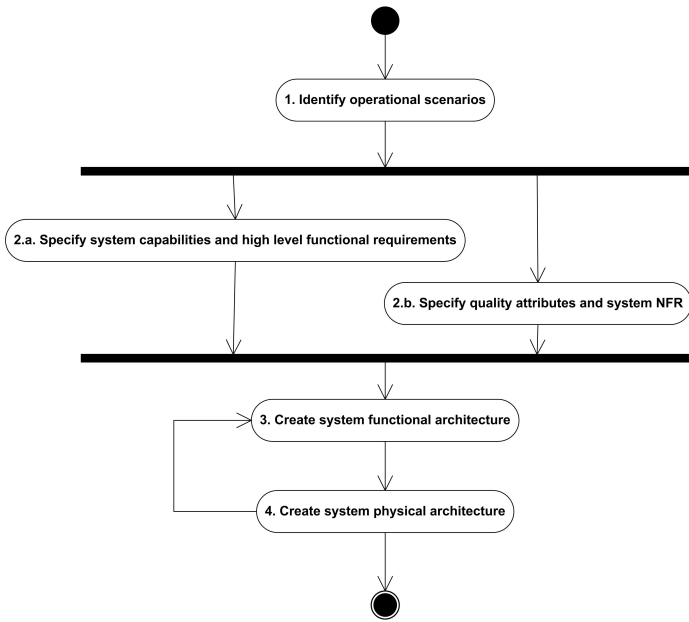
1. Identify operational scenarios

2.a. Specify system capabilities and high level functional requirements

2.b. Specify quality attributes and system NFR

3. Create system functional architecture

4. Create system physical architecture